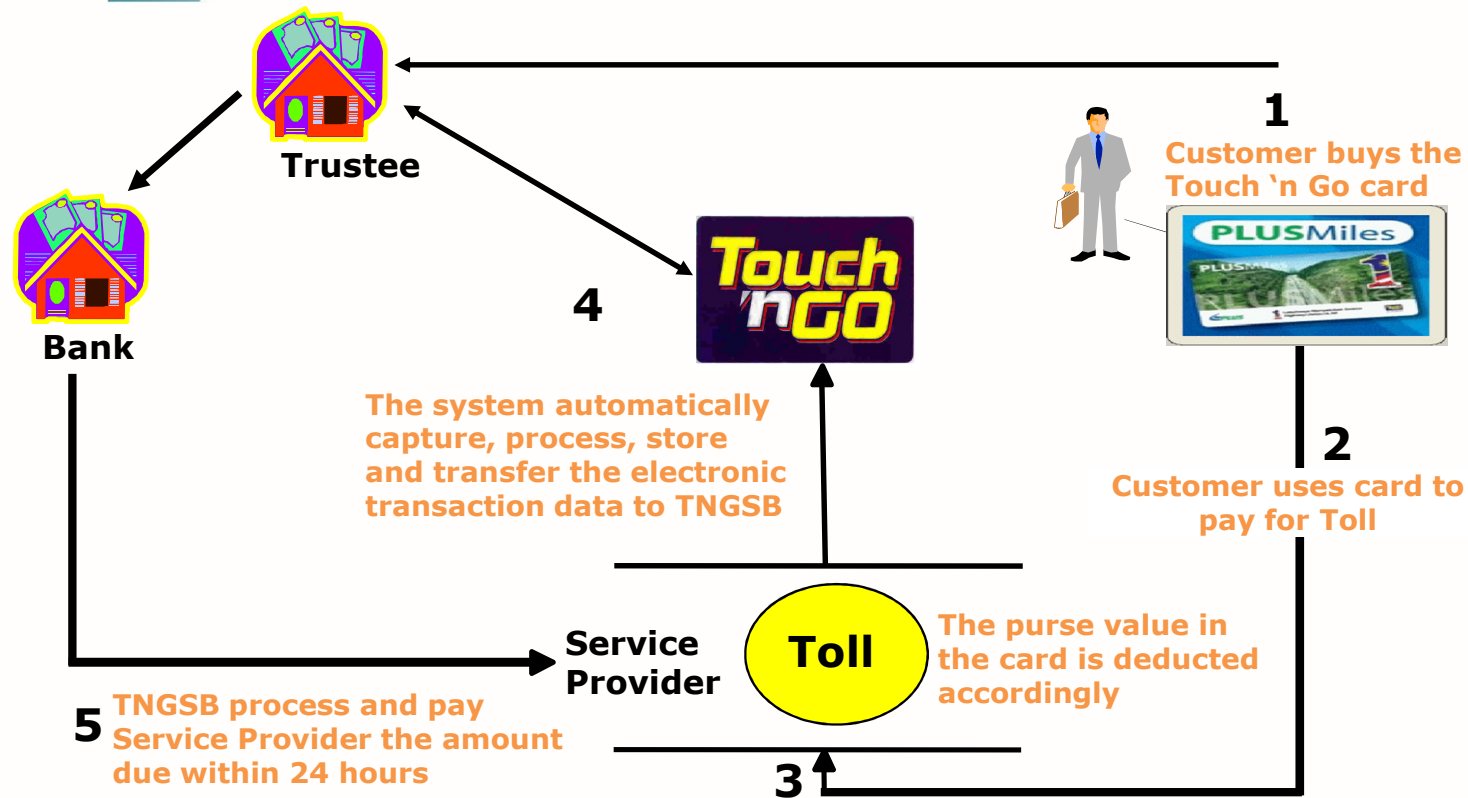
Trustee

1

Customer buys the Touch ‘n Go card

PLUSMiles

PLUSMiles

Bank

4

Touch 'n GO

The system automatically capture, process, store and transfer the electronic transaction data to TNGSB

2

Customer uses card to pay for Toll

Service Provider

Toll

The purse value in the card is deducted accordingly

5 TNGSB process and pay Service Provider the amount due within 24 hours

3